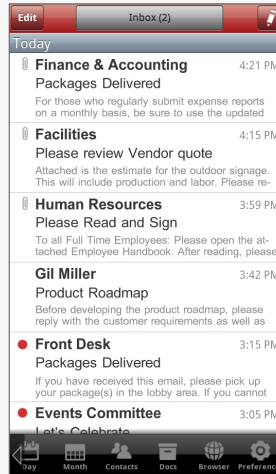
Edit
Inbox (2)
Today

Finance & Accounting
4:21 PM
Packages Delivered
For those who regularly submit expense reports on a monthly basis, be sure to use the updated

Facilities
4:15 PM
Please review Vendor quote
Attached is the estimate for the outdoor signage. This will include production and labor. Please re-

Human Resources
3:59 PM
Please Read and Sign
To all Full Time Employees: Please open the attached Employee Handbook. After reading, please

Gil Miller
3:42 PM
Product Roadmap
Before developing the product roadmap, please reply with the customer requirements as well as

Front Desk
3:15 PM
Packages Delivered
If you have received this email, please pick up your package(s) in the lobby area. If you cannot

Events Committee
3:05 PM
Let's Celebrate

Day
Month
Contacts
Docs
Browser
Preferenc